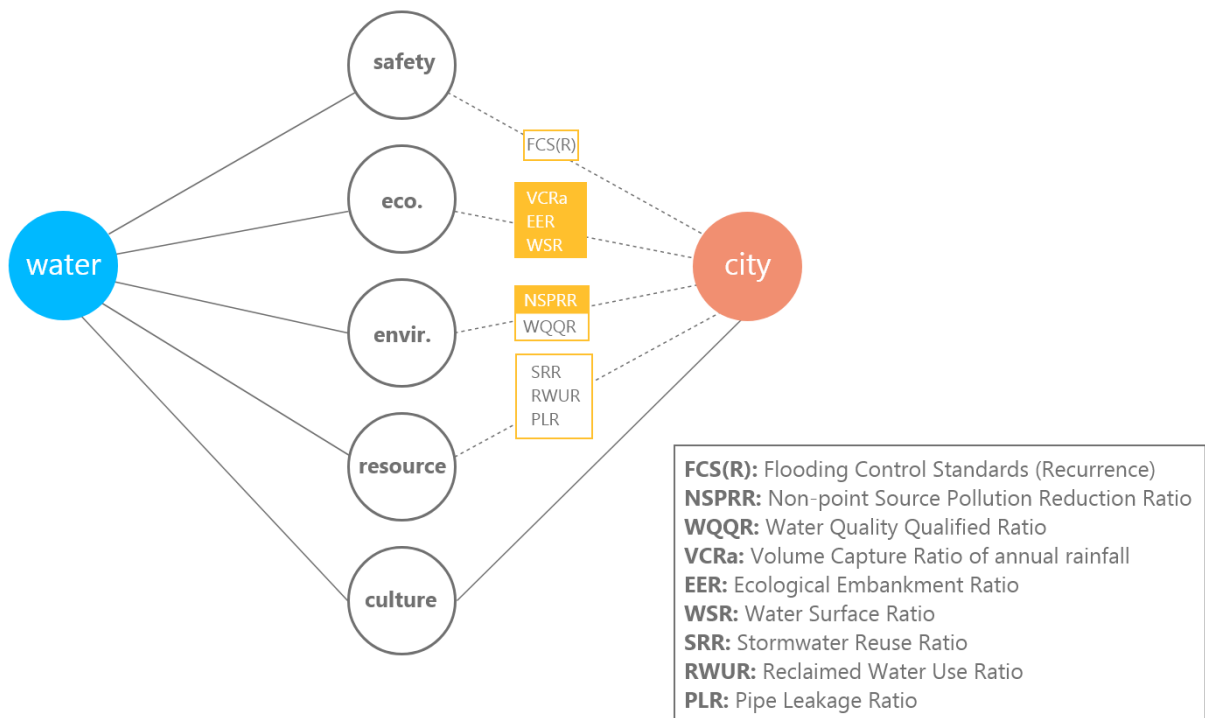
safety

eco.

water

envir.

resource

culture

FCS(R)

VCRa
EER
WSR

NSPRR
WQQR

SRR
RWUR
PLR

city

**FCS(R):** Flooding Control Standards (Recurrence)
**NSPRR:** Non-point Source Pollution Reduction Ratio
**WQQR:** Water Quality Qualified Ratio
**VCRa:** Volume Capture Ratio of annual rainfall
**EER:** Ecological Embankment Ratio
**WSR:** Water Surface Ratio
**SRR:** Stormwater Reuse Ratio
**RWUR:** Reclaimed Water Use Ratio
**PLR:** Pipe Leakage Ratio